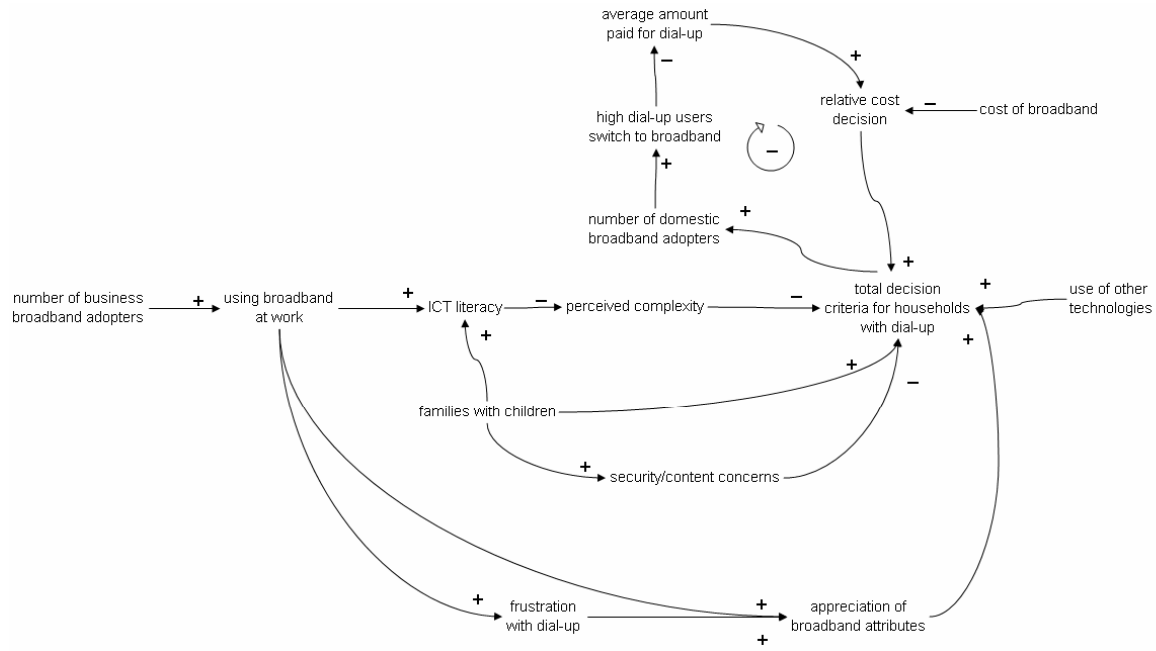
average amount paid for dial-up

+

−

relative cost decision

−

cost of broadband

high dial-up users switch to broadband

−

+

number of domestic broadband adopters

+

+

number of business broadband adopters

+

using broadband at work

+

ICT literacy

−

perceived complexity

−

total decision criteria for households with dial-up

+

use of other technologies

+

+

+

families with children

−

+

security/content concerns

+

frustration with dial-up

+

appreciation of broadband attributes

+